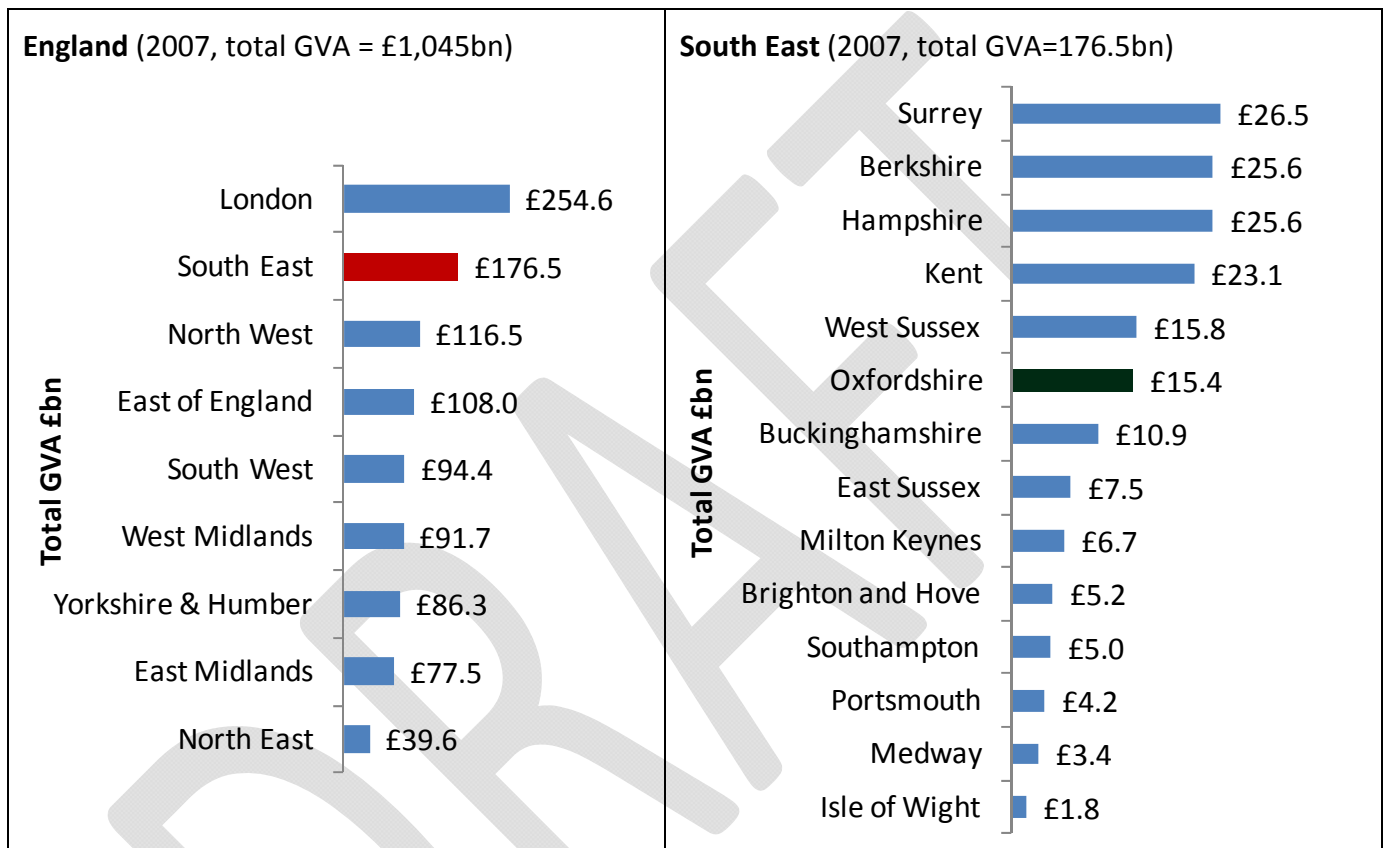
**England** (2007, total GVA = £1,045bn)

Total GVA £bn

London £254.6
South East £176.5
North West £116.5
East of England £108.0
South West £94.4
West Midlands £91.7
Yorkshire & Humber £86.3
East Midlands £77.5
North East £39.6

**South East** (2007, total GVA=176.5bn)

Total GVA £bn

Surrey £26.5
Berkshire £25.6
Hampshire £25.6
Kent £23.1
West Sussex £15.8
Oxfordshire £15.4
Buckinghamshire £10.9
East Sussex £7.5
Milton Keynes £6.7
Brighton and Hove £5.2
Southampton £5.0
Portsmouth £4.2
Medway £3.4
Isle of Wight £1.8

DRAFT